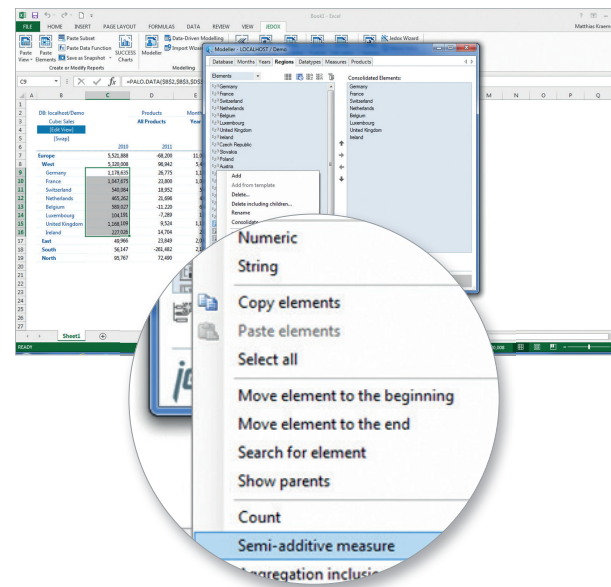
Book1 - Excel

FILE HOME INSERT PAGE LAYOUT FORMULAS DATA REVIEW VIEW JEDOX

Matthias Kraem

Paste View Paste Elements Paste Subset Paste Data Function Save as Snapshot SUCCESS Charts Create or Modify Reports Modeller Data-Driven Modelling Import Wizard Modelling Jedox Wizard

C9 =PALO.DATA($B$2,$B$3,$D$

| | A | B | C | D | E |
|---|---|---|---|---|---|
| 1 | | | | | |
| 2 | | DB: localhost/Demo | | Products | Month |
| 3 | | Cube: Sales | | All Products | Year |
| 4 | | [Edit View] | | | |
| 5 | | [Swap] | | | |
| 6 | | | 2010 | 2011 | |
| 7 | | Europe | 5,521,888 | -68,200 | |
| 8 | | West | 5,320,008 | 96,942 | |
| 9 | | Germany | 1,178,615 | 26,775 | |
| 10 | | France | 1,047,675 | 23,800 | |
| 11 | | Switzerland | 540,084 | 18,952 | |
| 12 | | Netherlands | 405,262 | 21,896 | |
| 13 | | Belgium | 559,027 | -11,220 | |
| 14 | | Luxembourg | 104,191 | -7,289 | |
| 15 | | United Kingdom | 1,258,199 | 9,524 | |
| 16 | | Ireland | 227,026 | 14,704 | |
| 17 | | East | 48,966 | 23,849 | |
| 18 | | South | 56,147 | -281,482 | |
| 19 | | North | 95,767 | 72,490 | |

Sheet1

READY

Modeller - LOCALHOST / Demo

Database Months Years Regions Datatypes Measures Products

Elements

Germany
France
Switzerland
Netherlands
Belgium
Luxembourg
United Kingdom
Ireland
Czech Republic
Slovakia
Poland
Austria

Consolidated Elements:
Germany
France
Switzerland
Netherlands
Belgium
Luxembourg
United Kingdom
Ireland

Add
Add from template
Delete...
Delete including children...
Rename
Consolidate

Numeric
String
Copy elements
Paste elements
Select all
Move element to the beginning
Move element to the end
Search for element
Show parents
Count
Semi-additive measure
Aggregation inclusi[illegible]